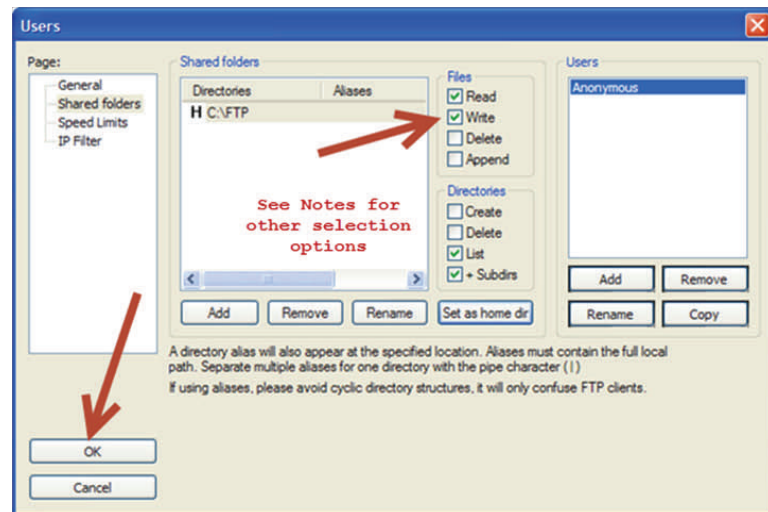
Users

Page:
General
Shared folders
Speed Limits
IP Filter

Shared folders

| Directories | Aliases |
|---|---|
| H C:\FTP | |

See Notes for other selection options

Add
Remove
Rename
Set as home dir

Files
Read
Write
Delete
Append

Directories
Create
Delete
List
+ Subdirs

Users
Anonymous

Add
Remove
Rename
Copy

A directory alias will also appear at the specified location. Aliases must contain the full local path. Separate multiple aliases for one directory with the pipe character (|)
If using aliases, please avoid cyclic directory structures, it will only confuse FTP clients.

OK
Cancel